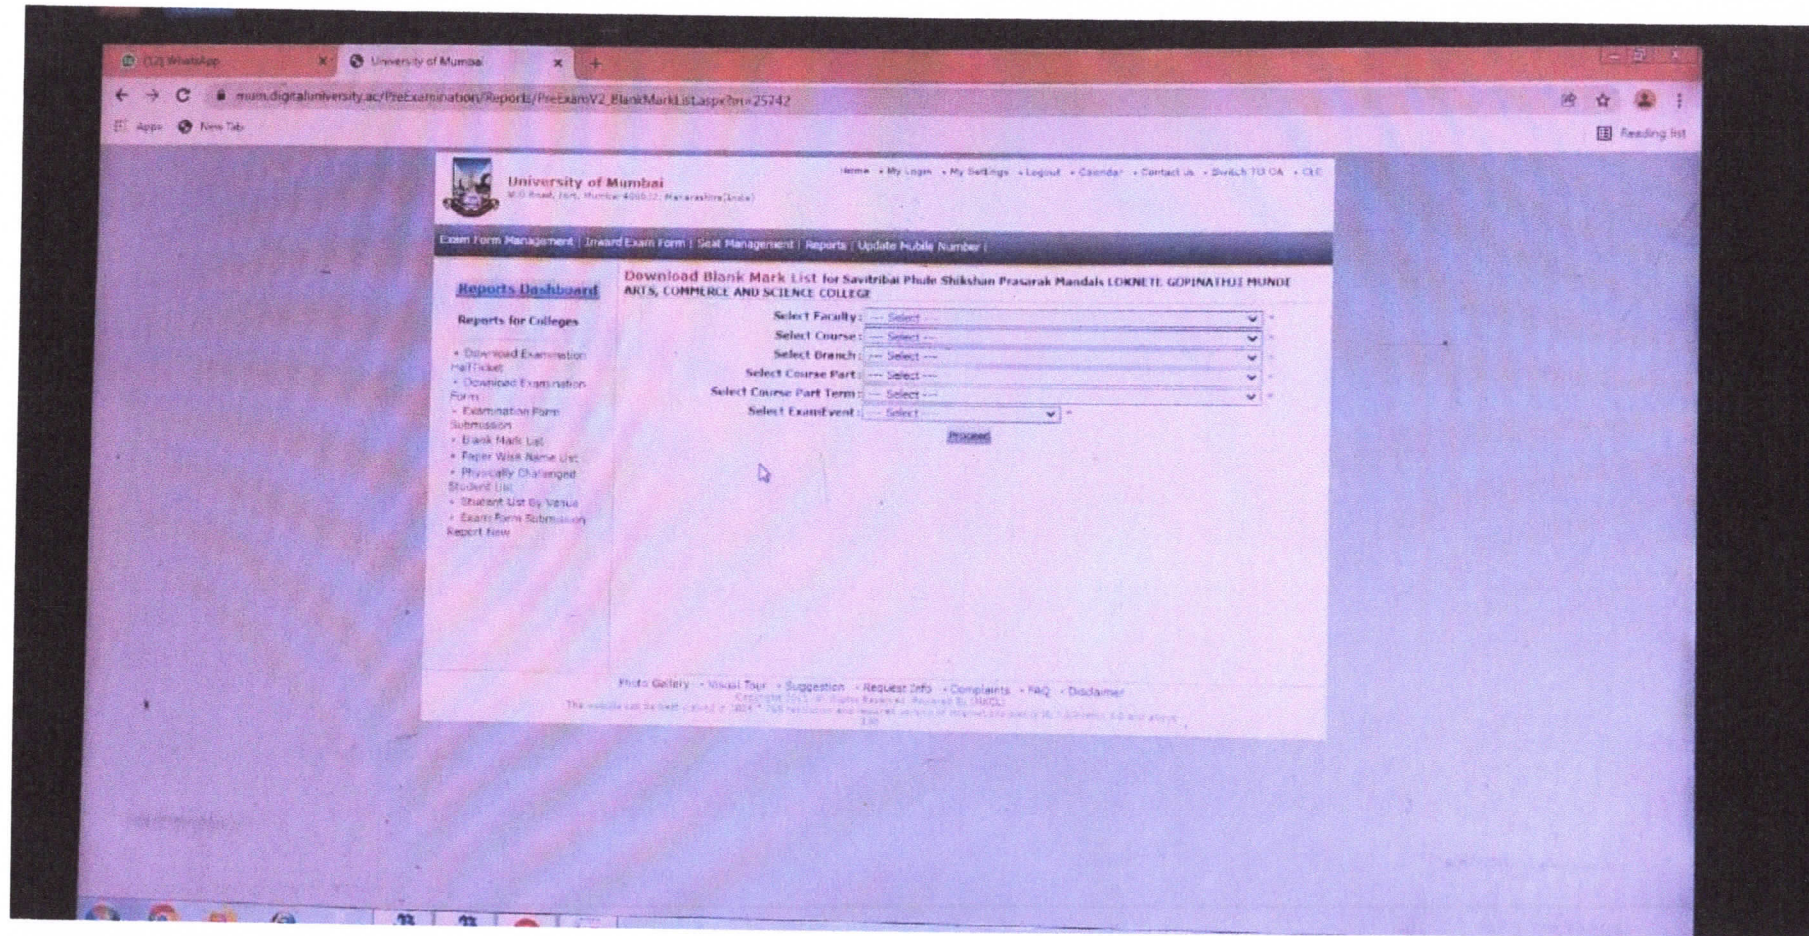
(12) WhatsApp
University of Mumbai
mum.digitaluniversity.ac/PreExamination/Reports/PreExamV2_BlankMarkList.aspx?m=25742
Apps New Tab
Reading list

University of Mumbai
M.G. Road, Fort, Mumbai 400032, Maharashtra(India)

Home • My Login • My Settings • Logout • Calendar • Contact Us • Switch TO OA • CLC

Exam Form Management | Inward Exam Form | Seat Management | Reports | Update Mobile Number |

Reports Dashboard

Reports for Colleges

• Download Examination HallTicket
• Download Examination Form
• Examination Form Submission
• Blank Mark List
• Paper Wise Name List
• Physically Challenged Student List
• Student List By Venue
• Exam Form Submission Report New

Download Blank Mark List for Savitribai Phule Shikshan Prasarak Mandals LOKNETE GOPINATHJI MUNDE ARTS, COMMERCE AND SCIENCE COLLEGE

Select Faculty : --- Select --- *
Select Course : --- Select --- *
Select Branch : --- Select --- *
Select Course Part : --- Select --- *
Select Course Part Term : --- Select --- *
Select ExamEvent : --- Select --- *

Proceed

Photo Gallery • Virtual Tour • Suggestion • Request Info • Complaints • FAQ • Disclaimer
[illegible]